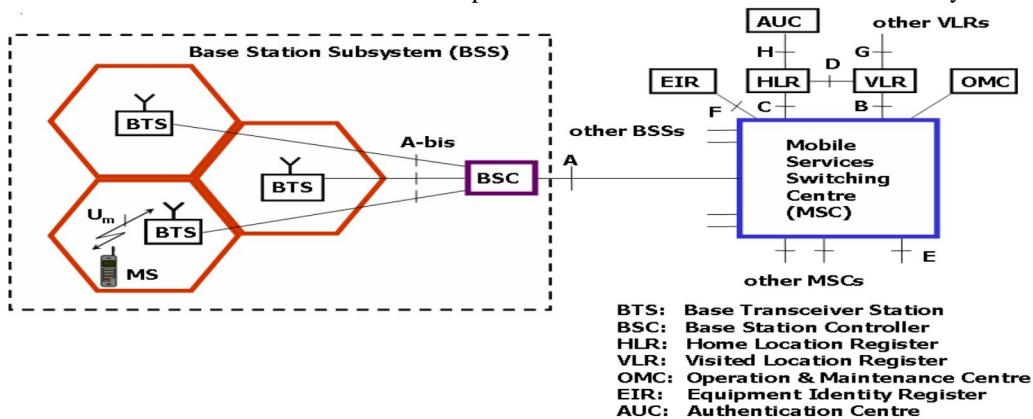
Base Station Subsystem (BSS)

BTS

BTS

$U_m$

BTS

MS

A-bis

BSC

A

other BSSs

AUC

H

other VLRs

G

EIR

HLR

D

VLR

OMC

F

C

B

Mobile Services Switching Centre (MSC)

other MSCs

E

BTS: Base Transceiver Station
BSC: Base Station Controller
HLR: Home Location Register
VLR: Visited Location Register
OMC: Operation & Maintenance Centre
EIR: Equipment Identity Register
AUC: Authentication Centre